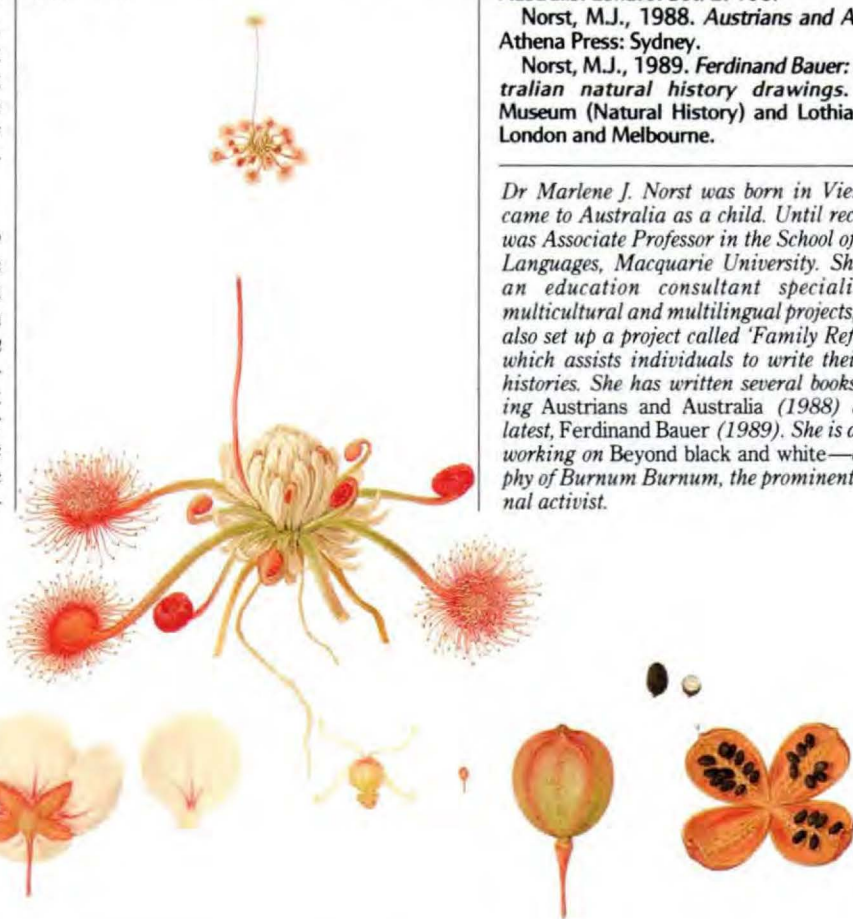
Norst, M.J., 1988. *Austrians and A* Athena Press: Sydney.

Norst, M.J., 1989. *Ferdinand Bauer: tralian natural history drawings.* Museum (Natural History) and Lothia London and Melbourne.

*Dr Marlene J. Norst was born in Vie came to Australia as a child. Until rec was Associate Professor in the School o Languages, Macquarie University. Sh an education consultant speciali multicultural and multilingual projects also set up a project called 'Family Ref which assists individuals to write the histories. She has written several books ing* Austrians and Australia *(1988) latest,* Ferdinand Bauer *(1989). She is a working on* Beyond black and white*— phy of Burnum Burnum, the prominent nal activist.*